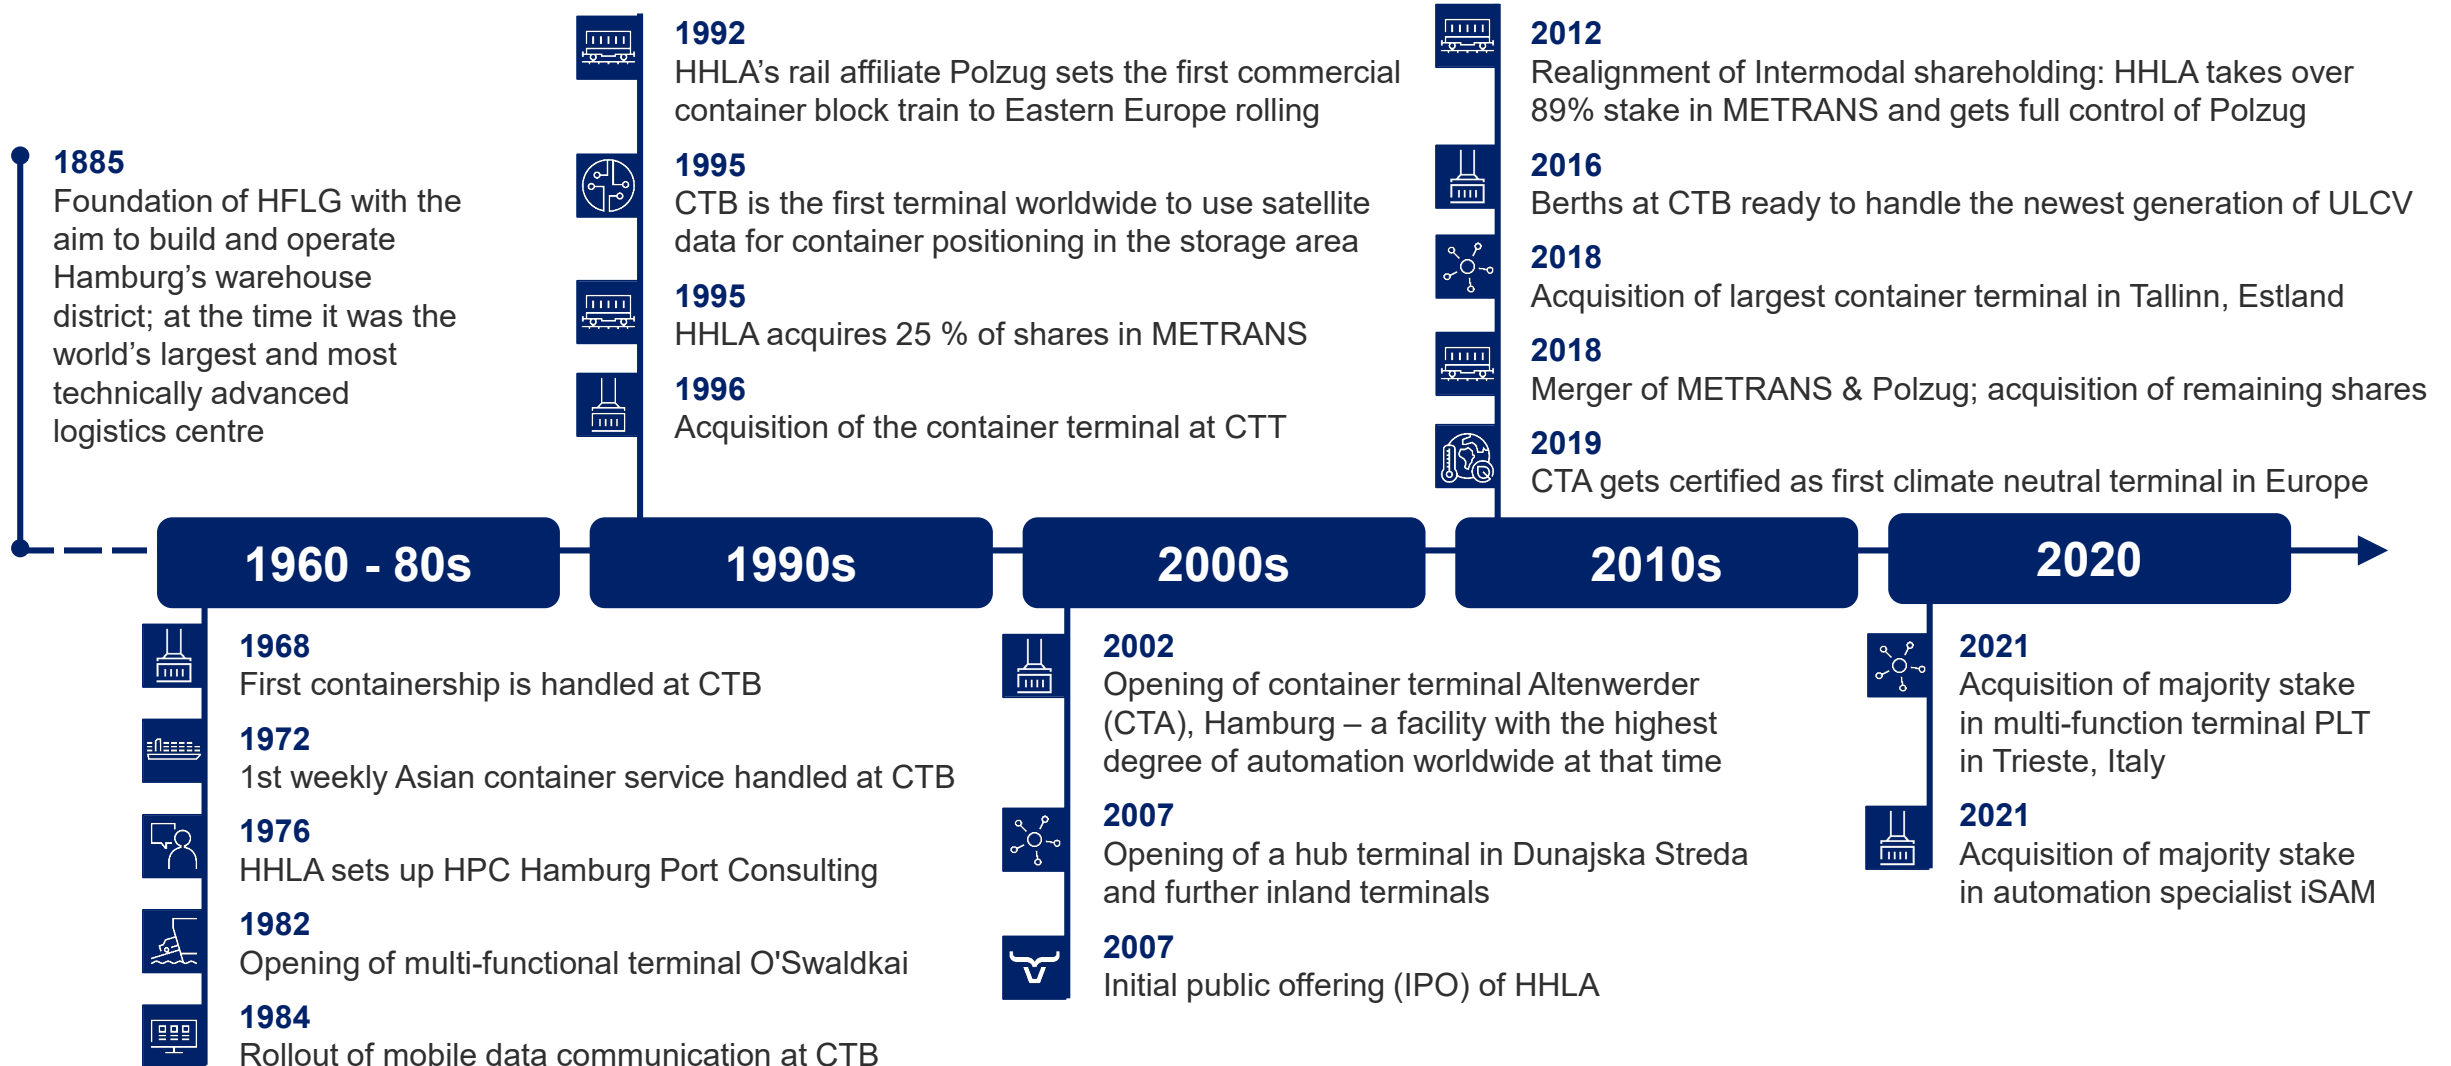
1885
Foundation of HFLG with the aim to build and operate Hamburg's warehouse district; at the time it was the world's largest and most technically advanced logistics centre

1992
HHLA's rail affiliate Polzug sets the first commercial container block train to Eastern Europe rolling

1995
CTB is the first terminal worldwide to use satellite data for container positioning in the storage area

1995
HHLA acquires 25 % of shares in METRANS

1996
Acquisition of the container terminal at CTT

2012
Realignment of Intermodal shareholding: HHLA takes over 89% stake in METRANS and gets full control of Polzug

2016
Berths at CTB ready to handle the newest generation of ULCV

2018
Acquisition of largest container terminal in Tallinn, Estland

2018
Merger of METRANS & Polzug; acquisition of remaining shares

2019
CTA gets certified as first climate neutral terminal in Europe

1960 - 80s

1990s

2000s

2010s

2020

1968
First containership is handled at CTB

1972
1st weekly Asian container service handled at CTB

1976
HHLA sets up HPC Hamburg Port Consulting

1982
Opening of multi-functional terminal O'Swaldkai

1984
Rollout of mobile data communication at CTB

2002
Opening of container terminal Altenwerder (CTA), Hamburg – a facility with the highest degree of automation worldwide at that time

2007
Opening of a hub terminal in Dunajska Streda and further inland terminals

2007
Initial public offering (IPO) of HHLA

2021
Acquisition of majority stake in multi-function terminal PLT in Trieste, Italy

2021
Acquisition of majority stake in automation specialist iSAM